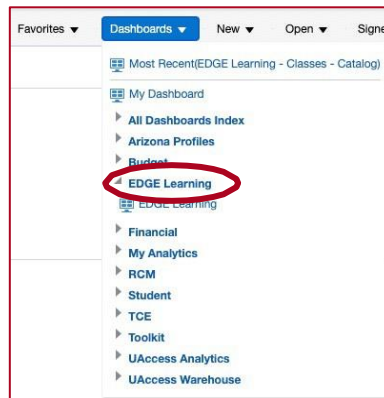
Favorites ▾ Dashboards ▾ New ▾ Open ▾ Signe

Most Recent(EDGE Learning - Classes - Catalog)

My Dashboard

All Dashboards Index

Arizona Profiles

Budget

EDGE Learning

EDGE Learning

Financial

My Analytics

RCM

Student

TCE

Toolkit

UAccess Analytics

UAccess Warehouse